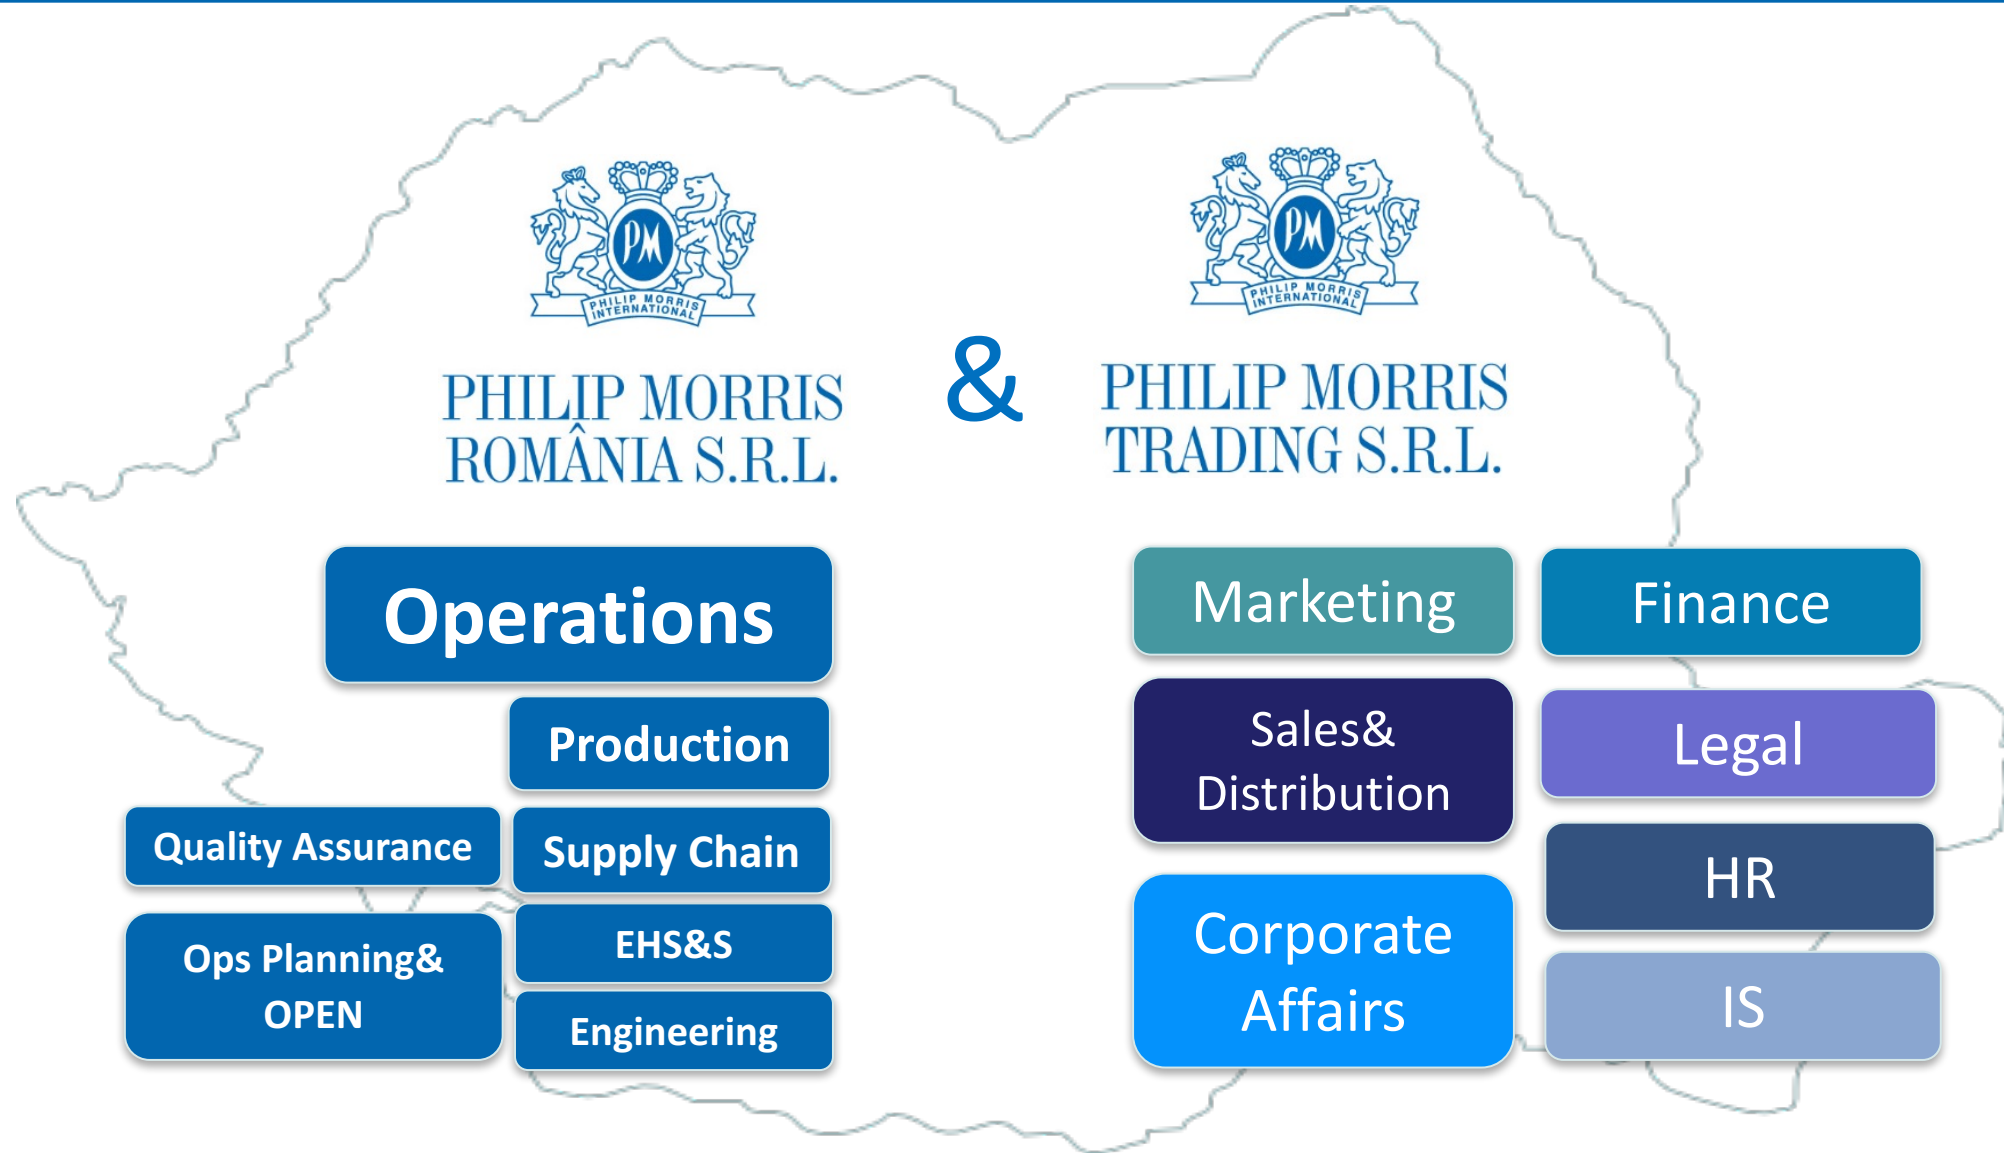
PM
PHILIP MORRIS INTERNATIONAL

PHILIP MORRIS ROMÂNIA S.R.L.

&

PM
PHILIP MORRIS INTERNATIONAL

PHILIP MORRIS TRADING S.R.L.

Operations

Production

Quality Assurance

Supply Chain

Ops Planning& OPEN

EHS&S

Engineering

Marketing

Finance

Sales& Distribution

Legal

HR

Corporate Affairs

IS